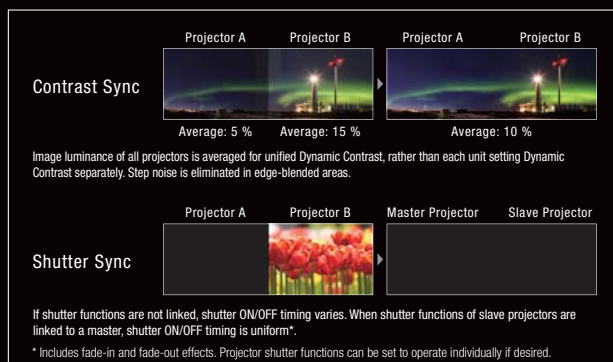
Contrast Sync

Projector A Projector B Projector A Projector B

Average: 5 % Average: 15 % Average: 10 %

Image luminance of all projectors is averaged for unified Dynamic Contrast, rather than each unit setting Dynamic Contrast separately. Step noise is eliminated in edge-blended areas.

Shutter Sync

Projector A Projector B Master Projector Slave Projector

If shutter functions are not linked, shutter ON/OFF timing varies. When shutter functions of slave projectors are linked to a master, shutter ON/OFF timing is uniform*.

* Includes fade-in and fade-out effects. Projector shutter functions can be set to operate individually if desired.